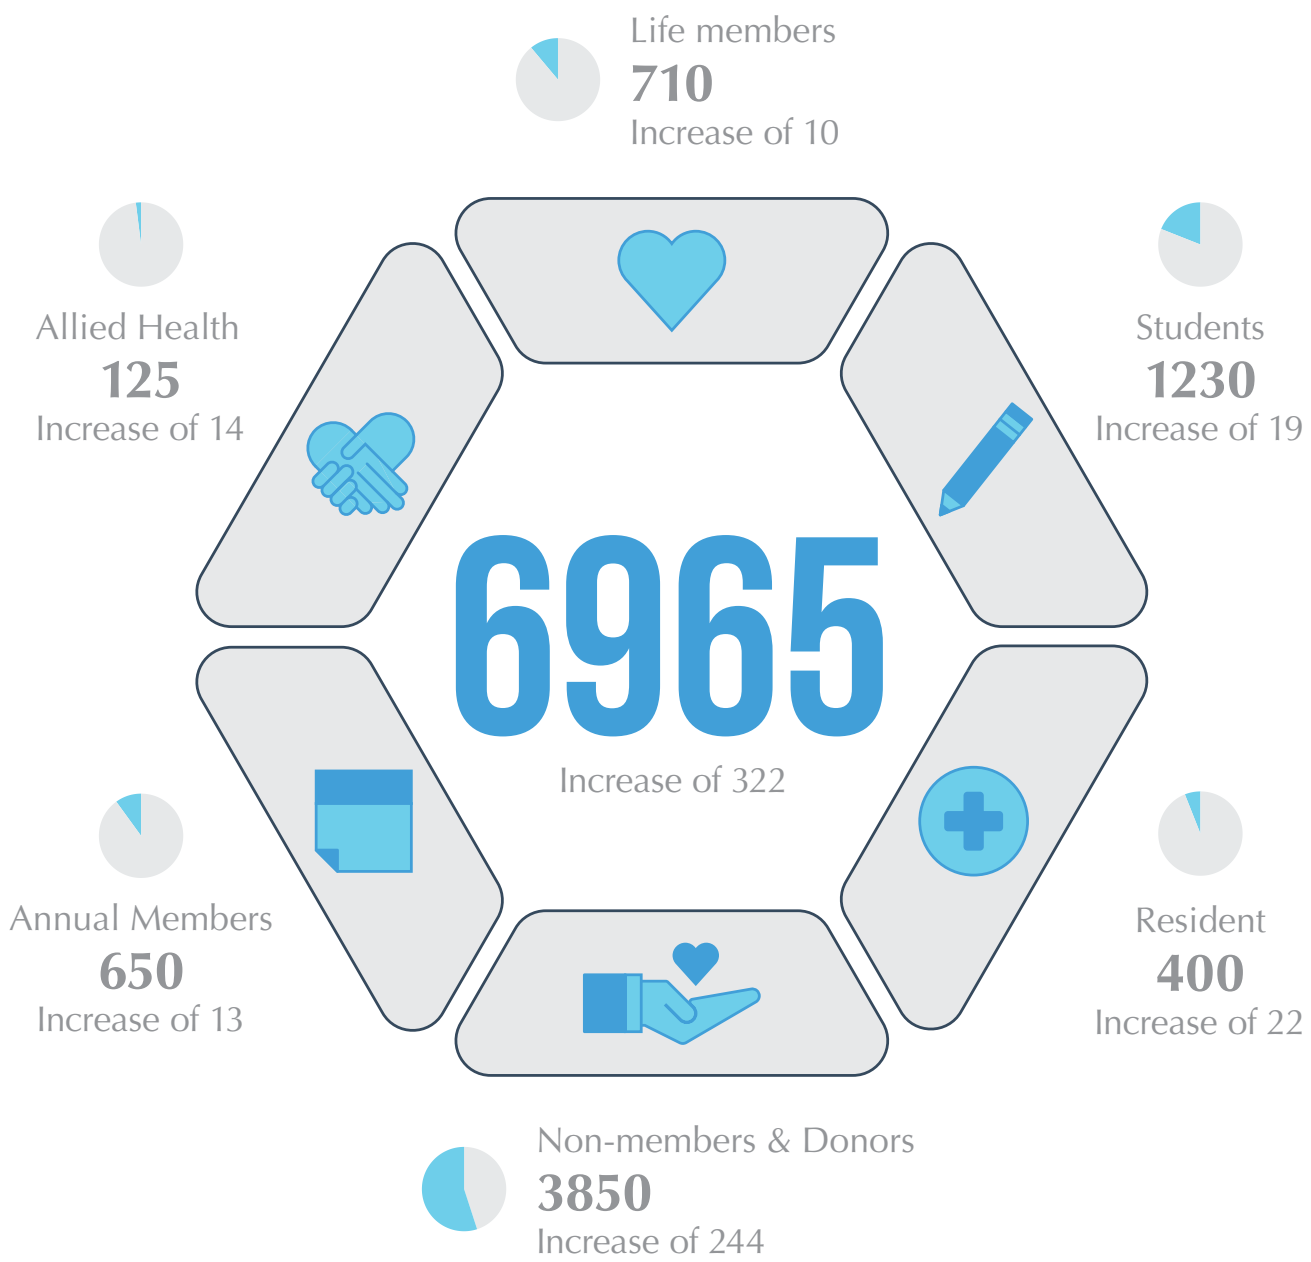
Life members
710
Increase of 10

Allied Health
125
Increase of 14

Students
1230
Increase of 19

6965
Increase of 322

Annual Members
650
Increase of 13

Resident
400
Increase of 22

Non-members & Donors
3850
Increase of 244